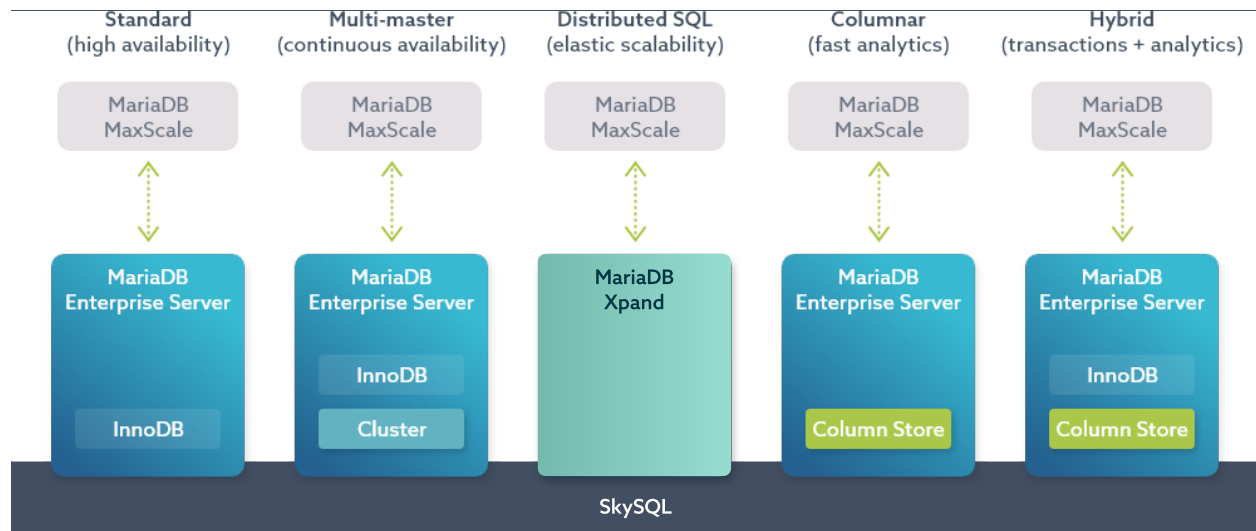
Standard
(high availability)

MariaDB
MaxScale

MariaDB
Enterprise Server

InnoDB

Multi-master
(continuous availability)

MariaDB
MaxScale

MariaDB
Enterprise Server

InnoDB

Cluster

Distributed SQL
(elastic scalability)

MariaDB
MaxScale

MariaDB
Xpand

Columnar
(fast analytics)

MariaDB
MaxScale

MariaDB
Enterprise Server

Column Store

Hybrid
(transactions + analytics)

MariaDB
MaxScale

MariaDB
Enterprise Server

InnoDB

Column Store

SkySQL